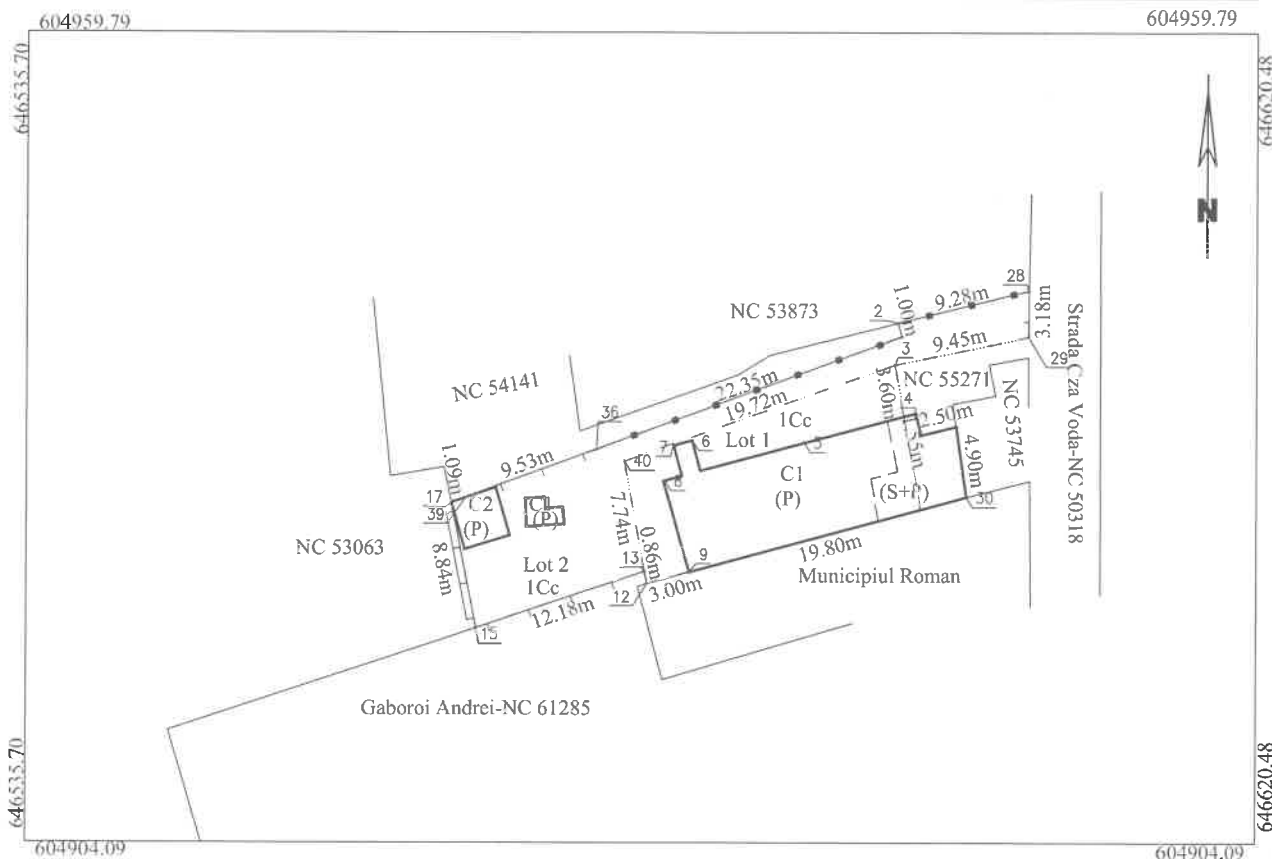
604959.79

604959.79

646535.70

646620.48

N

NC 53873

28

2

1.00m

9.28m

3.18m

Strada Cza Voda-NC 50318

3

9.45m

29

NC 54141

22.35m

19.72m

3.60m

NC 55271

NC 53745

36

1Cc

4

2.50m

7

6

Lot 1

5

1.09m

9.53m

40

C1

(P)

(S+P)

4.90m

17

39

C2

(P)

C1

(P)

7.74m

0.86m

8

30

NC 53063

8.84m

Lot 2

1Cc

13

9

19.80m

Municipiul Roman

12

3.00m

12.18m

15

Gaboroi Andrei-NC 61285

646535.70

646620.48

604904.09

604904.09